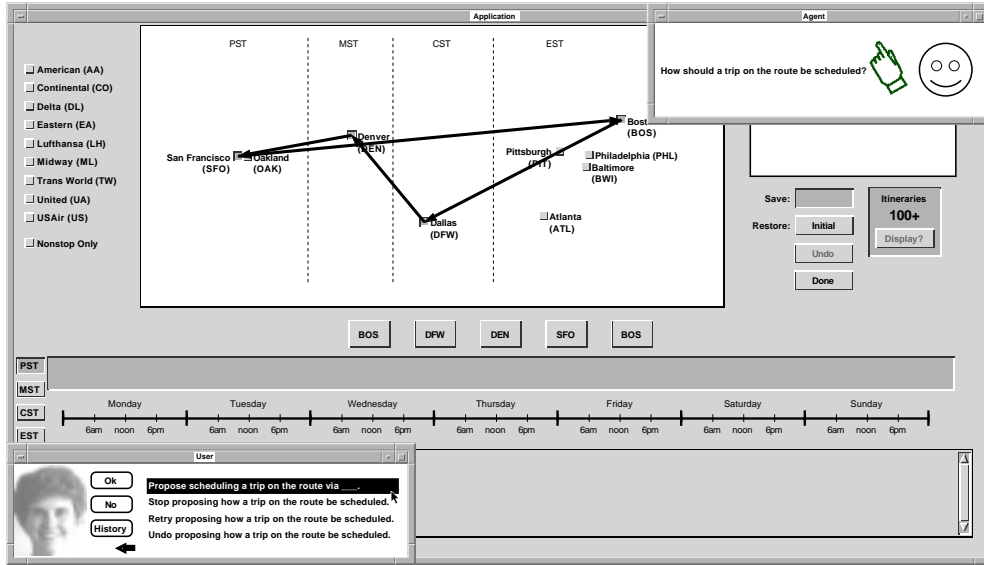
Application

American (AA)
Continental (CO)
Delta (DL)
Eastern (EA)
Lufthansa (LH)
Midway (ML)
Trans World (TW)
United (UA)
USAir (US)
Nonstop Only

PST
MST
CST
EST

San Francisco (SFO)
Oakland (OAK)
Denver (DEN)
Dallas (DFW)
Pittsburgh (PIT)
Bost
(BOS)
Philadelphia (PHL)
Baltimore (BWI)
Atlanta (ATL)

Agent
How should a trip on the route be scheduled?

Save:
Restore:
Initial
Undo
Done
Itineraries
100+
Display?

BOS
DFW
DEN
SFO
BOS

PST
MST
CST
EST

Monday
Tuesday
Wednesday
Thursday
Friday
Saturday
Sunday
6am noon 6pm
6am noon 6pm
6am noon 6pm
6am noon 6pm
6am noon 6pm
6am noon 6pm
6am noon 6pm

User
Ok
No
History
Propose scheduling a trip on the route via ___.
Stop proposing how a trip on the route be scheduled.
Retry proposing how a trip on the route be scheduled.
Undo proposing how a trip on the route be scheduled.